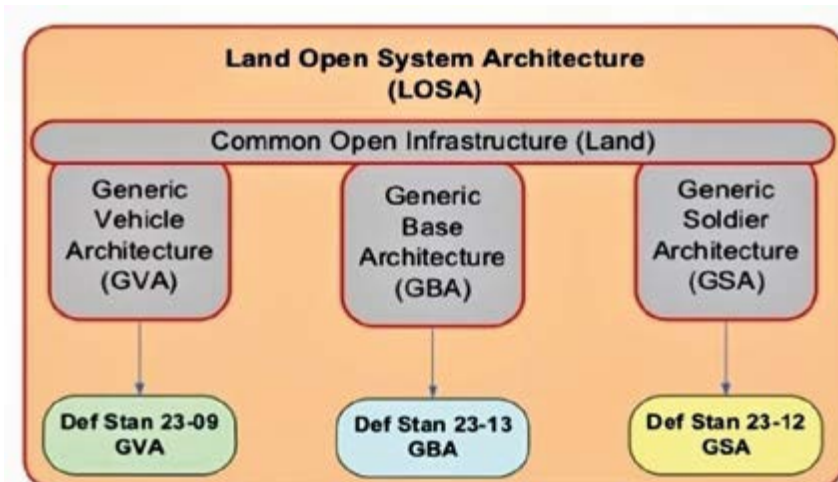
Land Open System Architecture
(LOSA)

Common Open Infrastructure (Land)

Generic Vehicle Architecture (GVA)

Generic Base Architecture (GBA)

Generic Soldier Architecture (GSA)

Def Stan 23-09
GVA

Def Stan 23-13
GBA

Def Stan 23-12
GSA